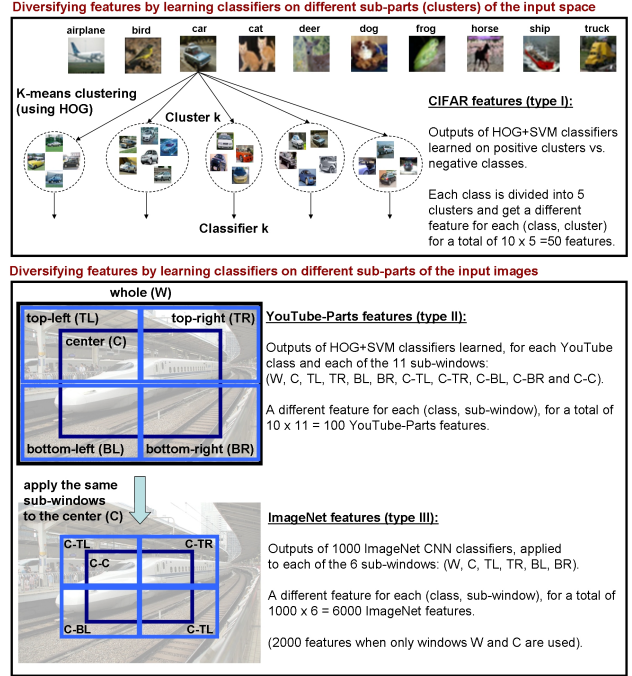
Diversifying features by learning classifiers on different sub-parts (clusters) of the input space

airplane bird car cat deer dog frog horse ship truck

K-means clustering (using HOG)

Cluster k

Classifier k

CIFAR features (type I):

Outputs of HOG+SVM classifiers learned on positive clusters vs. negative classes.

Each class is divided into 5 clusters and get a different feature for each (class, cluster) for a total of 10 x 5 =50 features.

Diversifying features by learning classifiers on different sub-parts of the input images

whole (W)

top-left (TL)

top-right (TR)

center (C)

bottom-left (BL)

bottom-right (BR)

YouTube-Parts features (type II):

Outputs of HOG+SVM classifiers learned, for each YouTube class and each of the 11 sub-windows: (W, C, TL, TR, BL, BR, C-TL, C-TR, C-BL, C-BR and C-C).

A different feature for each (class, sub-window), for a total of 10 x 11 = 100 YouTube-Parts features.

apply the same sub-windows to the center (C)

C-TL

C-TR

C-C

C-BL

C-TL

ImageNet features (type III):

Outputs of 1000 ImageNet CNN classifiers, applied to each of the 6 sub-windows: (W, C, TL, TR, BL, BR).

A different feature for each (class, sub-window), for a total of 1000 x 6 = 6000 ImageNet features.

(2000 features when only windows W and C are used).